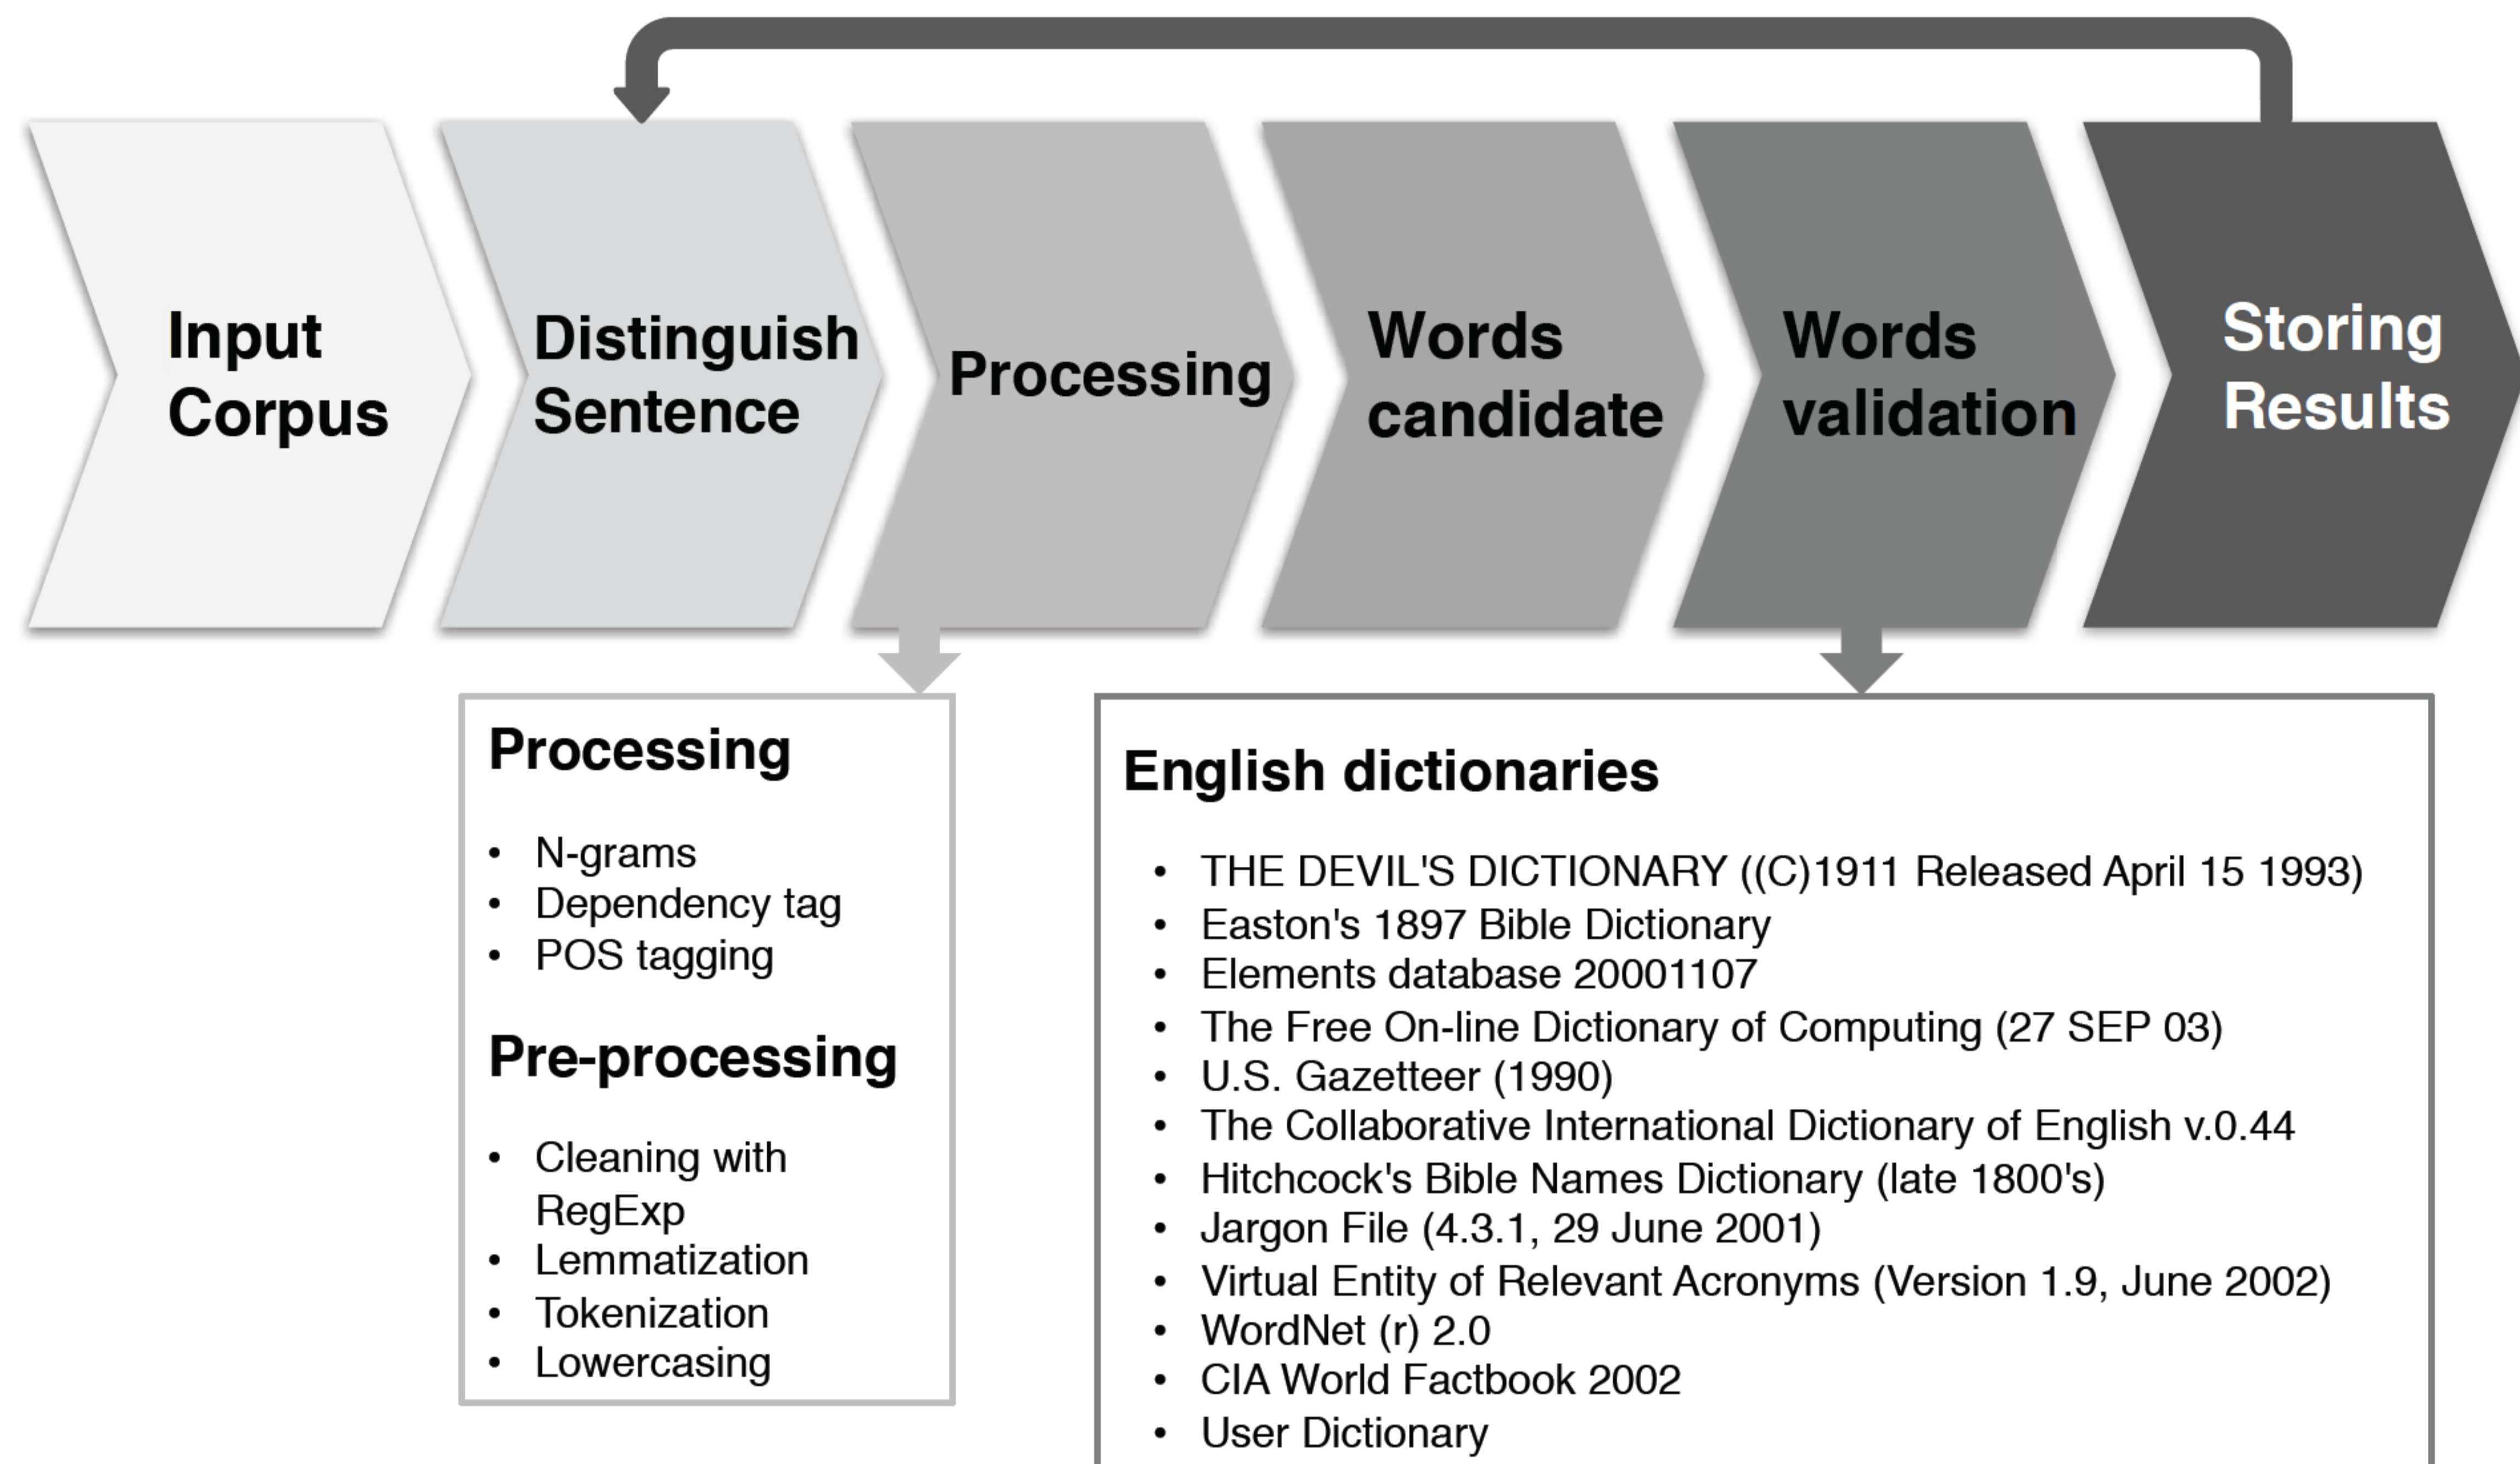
Input Corpus

Distinguish Sentence

Processing

Words candidate

Words validation

Storing Results

Processing

- N-grams
- Dependency tag
- POS tagging

Pre-processing

- Cleaning with RegExp
- Lemmatization
- Tokenization
- Lowercasing

English dictionaries

- THE DEVIL'S DICTIONARY ((C)1911 Released April 15 1993)
- Easton's 1897 Bible Dictionary
- Elements database 20001107
- The Free On-line Dictionary of Computing (27 SEP 03)
- U.S. Gazetteer (1990)
- The Collaborative International Dictionary of English v.0.44
- Hitchcock's Bible Names Dictionary (late 1800's)
- Jargon File (4.3.1, 29 June 2001)
- Virtual Entity of Relevant Acronyms (Version 1.9, June 2002)
- WordNet (r) 2.0
- CIA World Factbook 2002
- User Dictionary